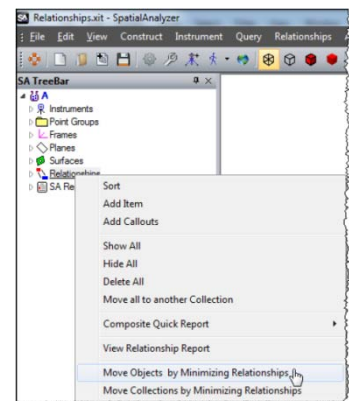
SA Relationships.xit - SpatialAnalyzer

File Edit View Construct Instrument Query Relationships

SA TreeBar

A
Instruments
Point Groups
Frames
Planes
Surfaces
Relationships
SA Re

Sort
Add Item
Add Callouts
Show All
Hide All
Delete All
Move all to another Collection
Composite Quick Report
View Relationship Report
Move Objects by Minimizing Relationships
Move Collections by Minimizing Relationships